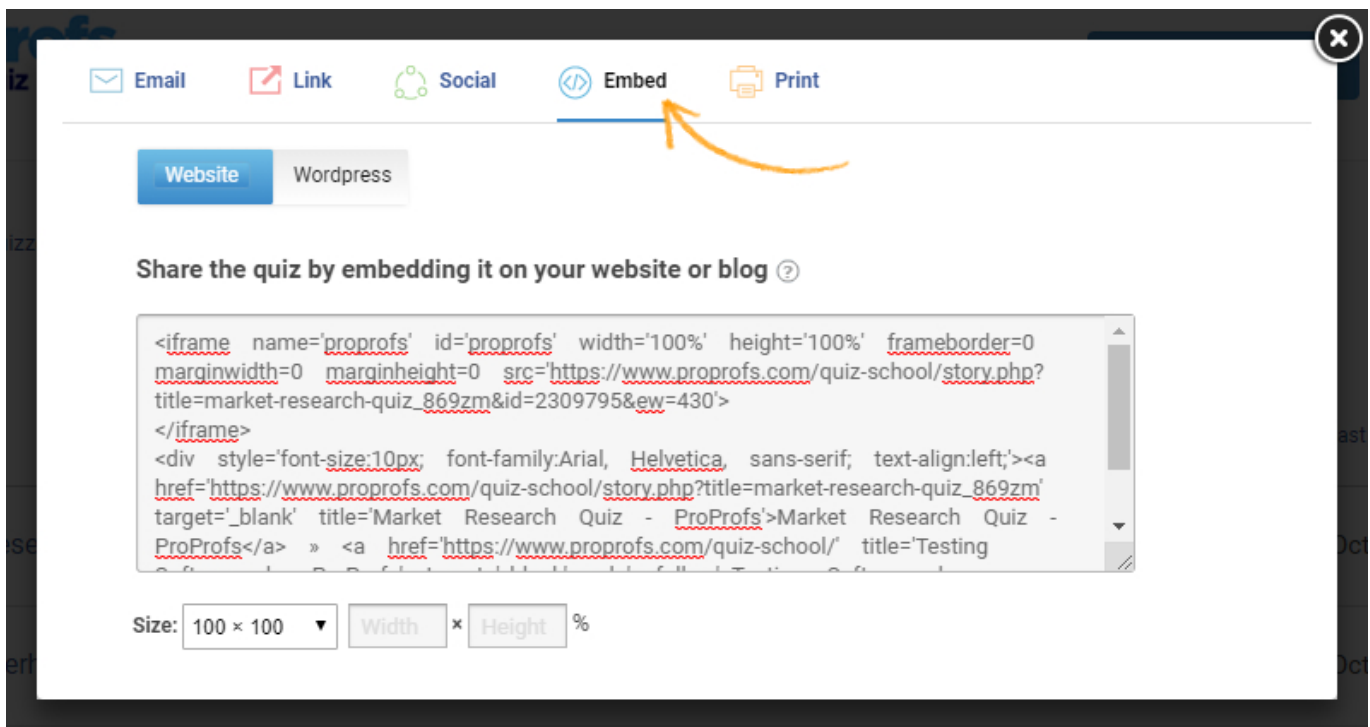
Email Link Social Embed Print

Website Wordpress

Share the quiz by embedding it on your website or blog ?

<iframe name='proprofs' id='proprofs' width='100%' height='100%' frameborder=0 marginwidth=0 marginheight=0 src='https://www.proprofs.com/quiz-school/story.php?title=market-research-quiz_869zm&id=2309795&ew=430'>
</iframe>
<div style='font-size:10px; font-family:Arial, Helvetica, sans-serif; text-align:left;'><a href='https://www.proprofs.com/quiz-school/story.php?title=market-research-quiz_869zm' target='_blank' title='Market Research Quiz - ProProfs'>Market Research Quiz - ProProfs</a> » <a href='https://www.proprofs.com/quiz-school/' title='Testing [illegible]

Size: 100 × 100 Width × Height %